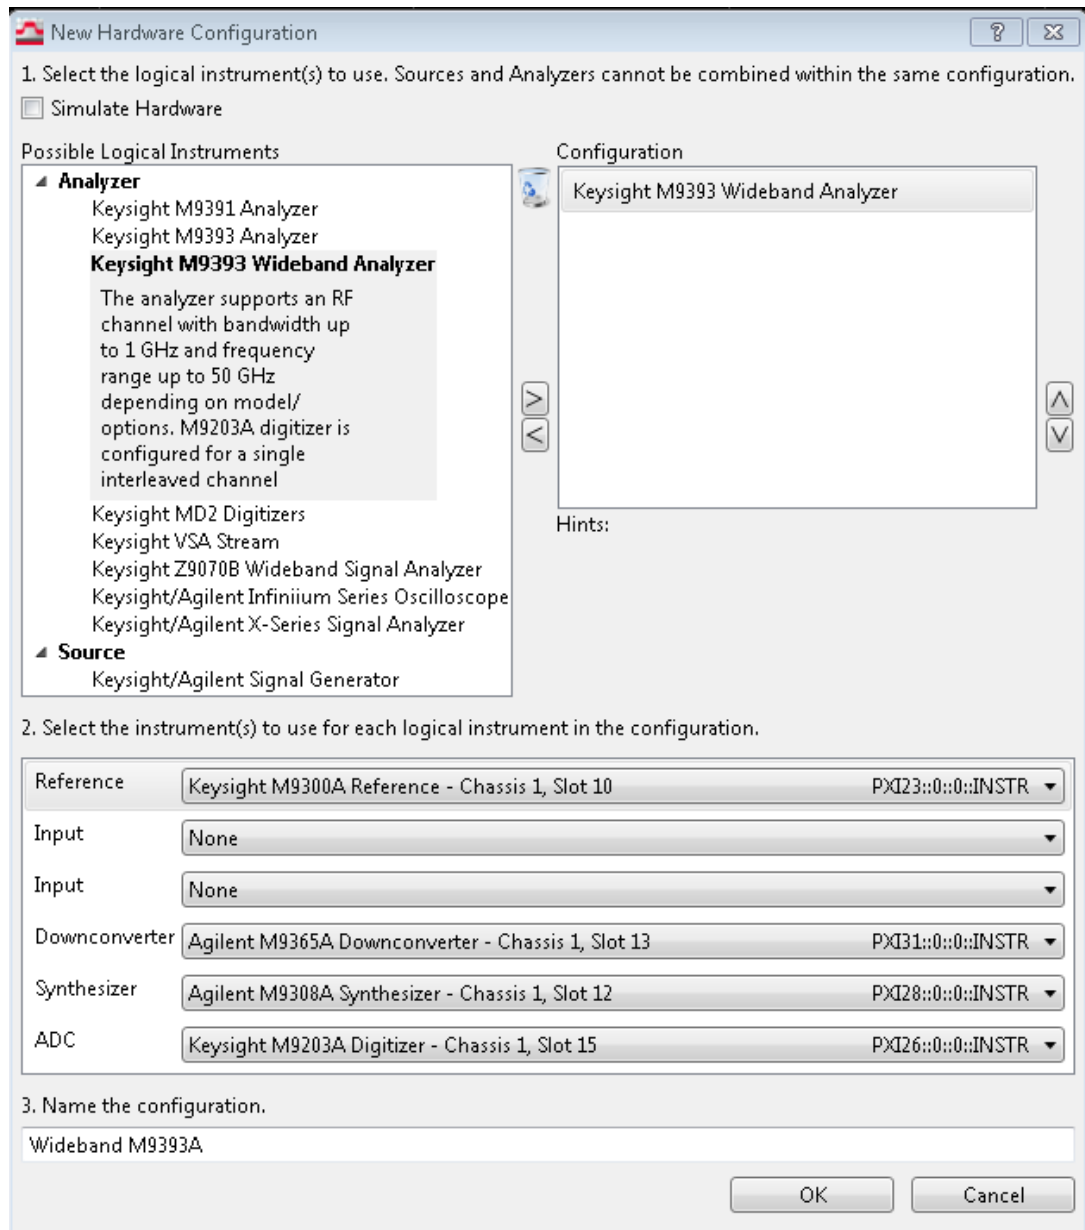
New Hardware Configuration

?

1. Select the logical instrument(s) to use. Sources and Analyzers cannot be combined within the same configuration.

Simulate Hardware

Possible Logical Instruments

Analyzer
Keysight M9391 Analyzer
Keysight M9393 Analyzer
Keysight M9393 Wideband Analyzer
The analyzer supports an RF channel with bandwidth up to 1 GHz and frequency range up to 50 GHz depending on model/ options. M9203A digitizer is configured for a single interleaved channel
Keysight MD2 Digitizers
Keysight VSA Stream
Keysight Z9070B Wideband Signal Analyzer
Keysight/Agilent Infiniium Series Oscilloscope
Keysight/Agilent X-Series Signal Analyzer
Source
Keysight/Agilent Signal Generator

Configuration
Keysight M9393 Wideband Analyzer

Hints:

2. Select the instrument(s) to use for each logical instrument in the configuration.

| Reference | Keysight M9300A Reference - Chassis 1, Slot 10 | PXI23::0::0::INSTR |
|---|---|---|
| Input | None | |
| Input | None | |
| Downconverter | Agilent M9365A Downconverter - Chassis 1, Slot 13 | PXI31::0::0::INSTR |
| Synthesizer | Agilent M9308A Synthesizer - Chassis 1, Slot 12 | PXI28::0::0::INSTR |
| ADC | Keysight M9203A Digitizer - Chassis 1, Slot 15 | PXI26::0::0::INSTR |

3. Name the configuration.

Wideband M9393A

OK

Cancel